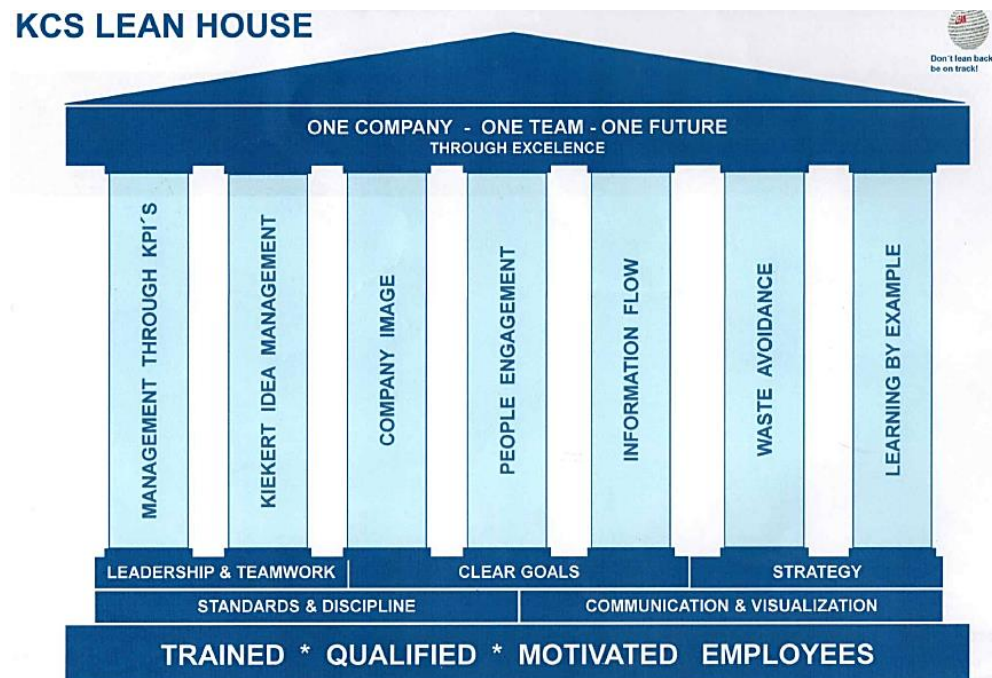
KCS LEAN HOUSE

Don't lean back be on track!

ONE COMPANY - ONE TEAM - ONE FUTURE
THROUGH EXCELENCE

MANAGEMENT THROUGH KPI´S

KIEKERT IDEA MANAGEMENT

COMPANY IMAGE

PEOPLE ENGAGEMENT

INFORMATION FLOW

WASTE AVOIDANCE

LEARNING BY EXAMPLE

| LEADERSHIP & TEAMWORK | CLEAR GOALS | STRATEGY |
|---|---|---|

| STANDARDS & DISCIPLINE | COMMUNICATION & VISUALIZATION |
|---|---|

TRAINED * QUALIFIED * MOTIVATED EMPLOYEES